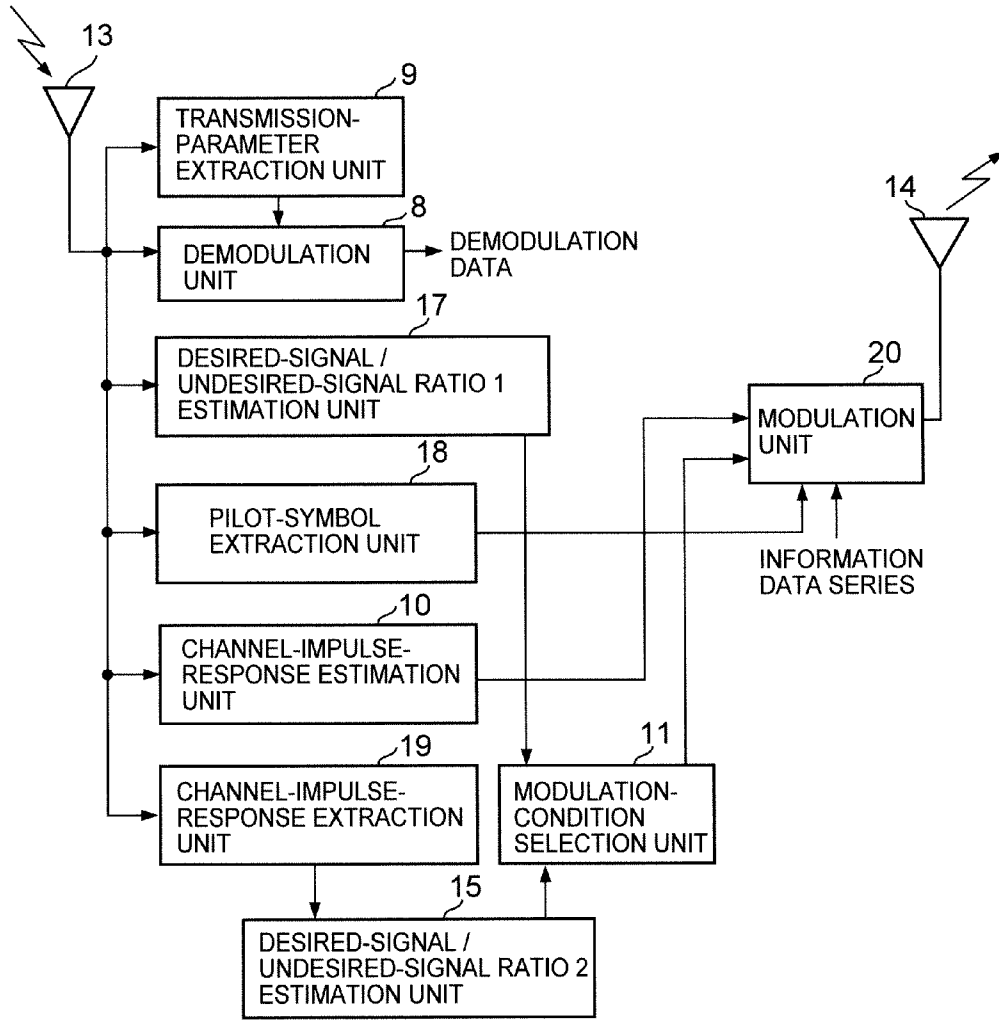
13

9

TRANSMISSION-PARAMETER EXTRACTION UNIT

8

DEMODULATION UNIT

DEMODULATION DATA

14

17

DESIRED-SIGNAL / UNDESIRED-SIGNAL RATIO 1 ESTIMATION UNIT

20

MODULATION UNIT

18

PILOT-SYMBOL EXTRACTION UNIT

INFORMATION DATA SERIES

10

CHANNEL-IMPULSE-RESPONSE ESTIMATION UNIT

19

CHANNEL-IMPULSE-RESPONSE EXTRACTION UNIT

11

MODULATION-CONDITION SELECTION UNIT

15

DESIRED-SIGNAL / UNDESIRED-SIGNAL RATIO 2 ESTIMATION UNIT